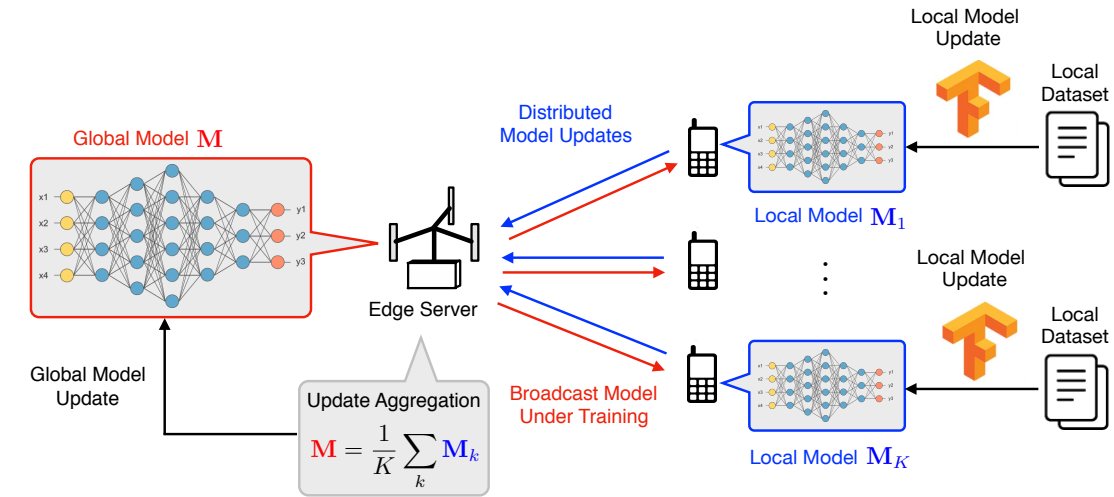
Local Model Update

Local Dataset

Distributed Model Updates

Global Model $\mathbf{M}$

x1
x2
x3
x4

y1
y2
y3

Local Model $\mathbf{M}_1$

Edge Server

Local Model Update

Local Dataset

Global Model Update

Update Aggregation

$\mathbf{M} = \frac{1}{K}\sum_k \mathbf{M}_k$

Broadcast Model Under Training

Local Model $\mathbf{M}_K$